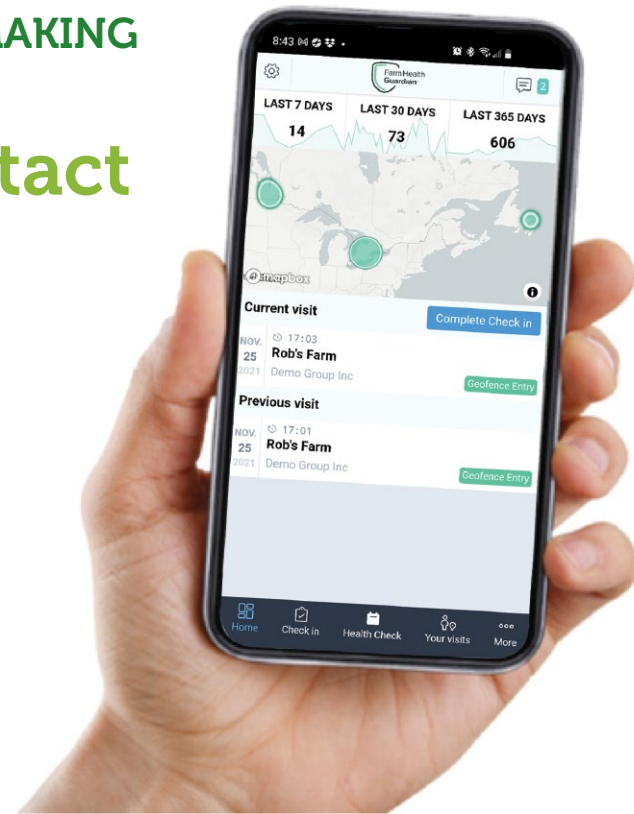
AKING

tact

8:43

Farm Health Guardian

2

LAST 7 DAYS
14

LAST 30 DAYS
73

LAST 365 DAYS
606

mapbox

Current visit

Complete Check in

NOV. 25 2021

17:03
Rob's Farm
Demo Group Inc

Geofence Entry

Previous visit

NOV. 25 2021

17:01
Rob's Farm
Demo Group Inc

Geofence Entry

Home

Check in

Health Check

Your visits

More